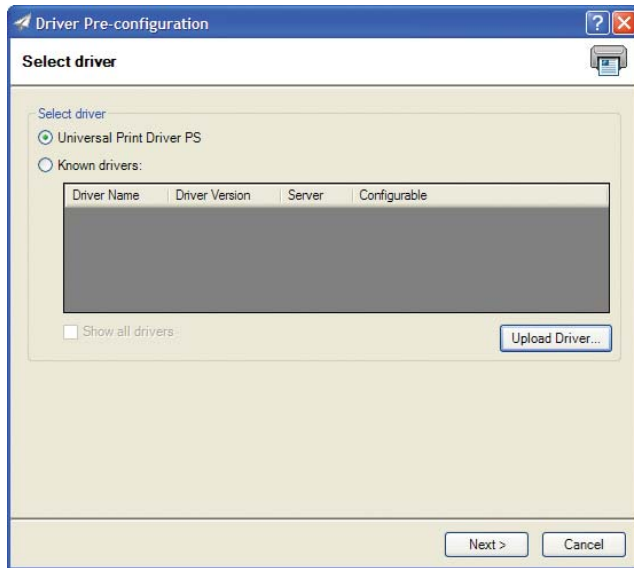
Driver Pre-configuration

Select driver

Select driver

Universal Print Driver PS

Known drivers:

| Driver Name | Driver Version | Server | Configurable |
|---|---|---|---|

Show all drivers

Upload Driver...

Next >

Cancel